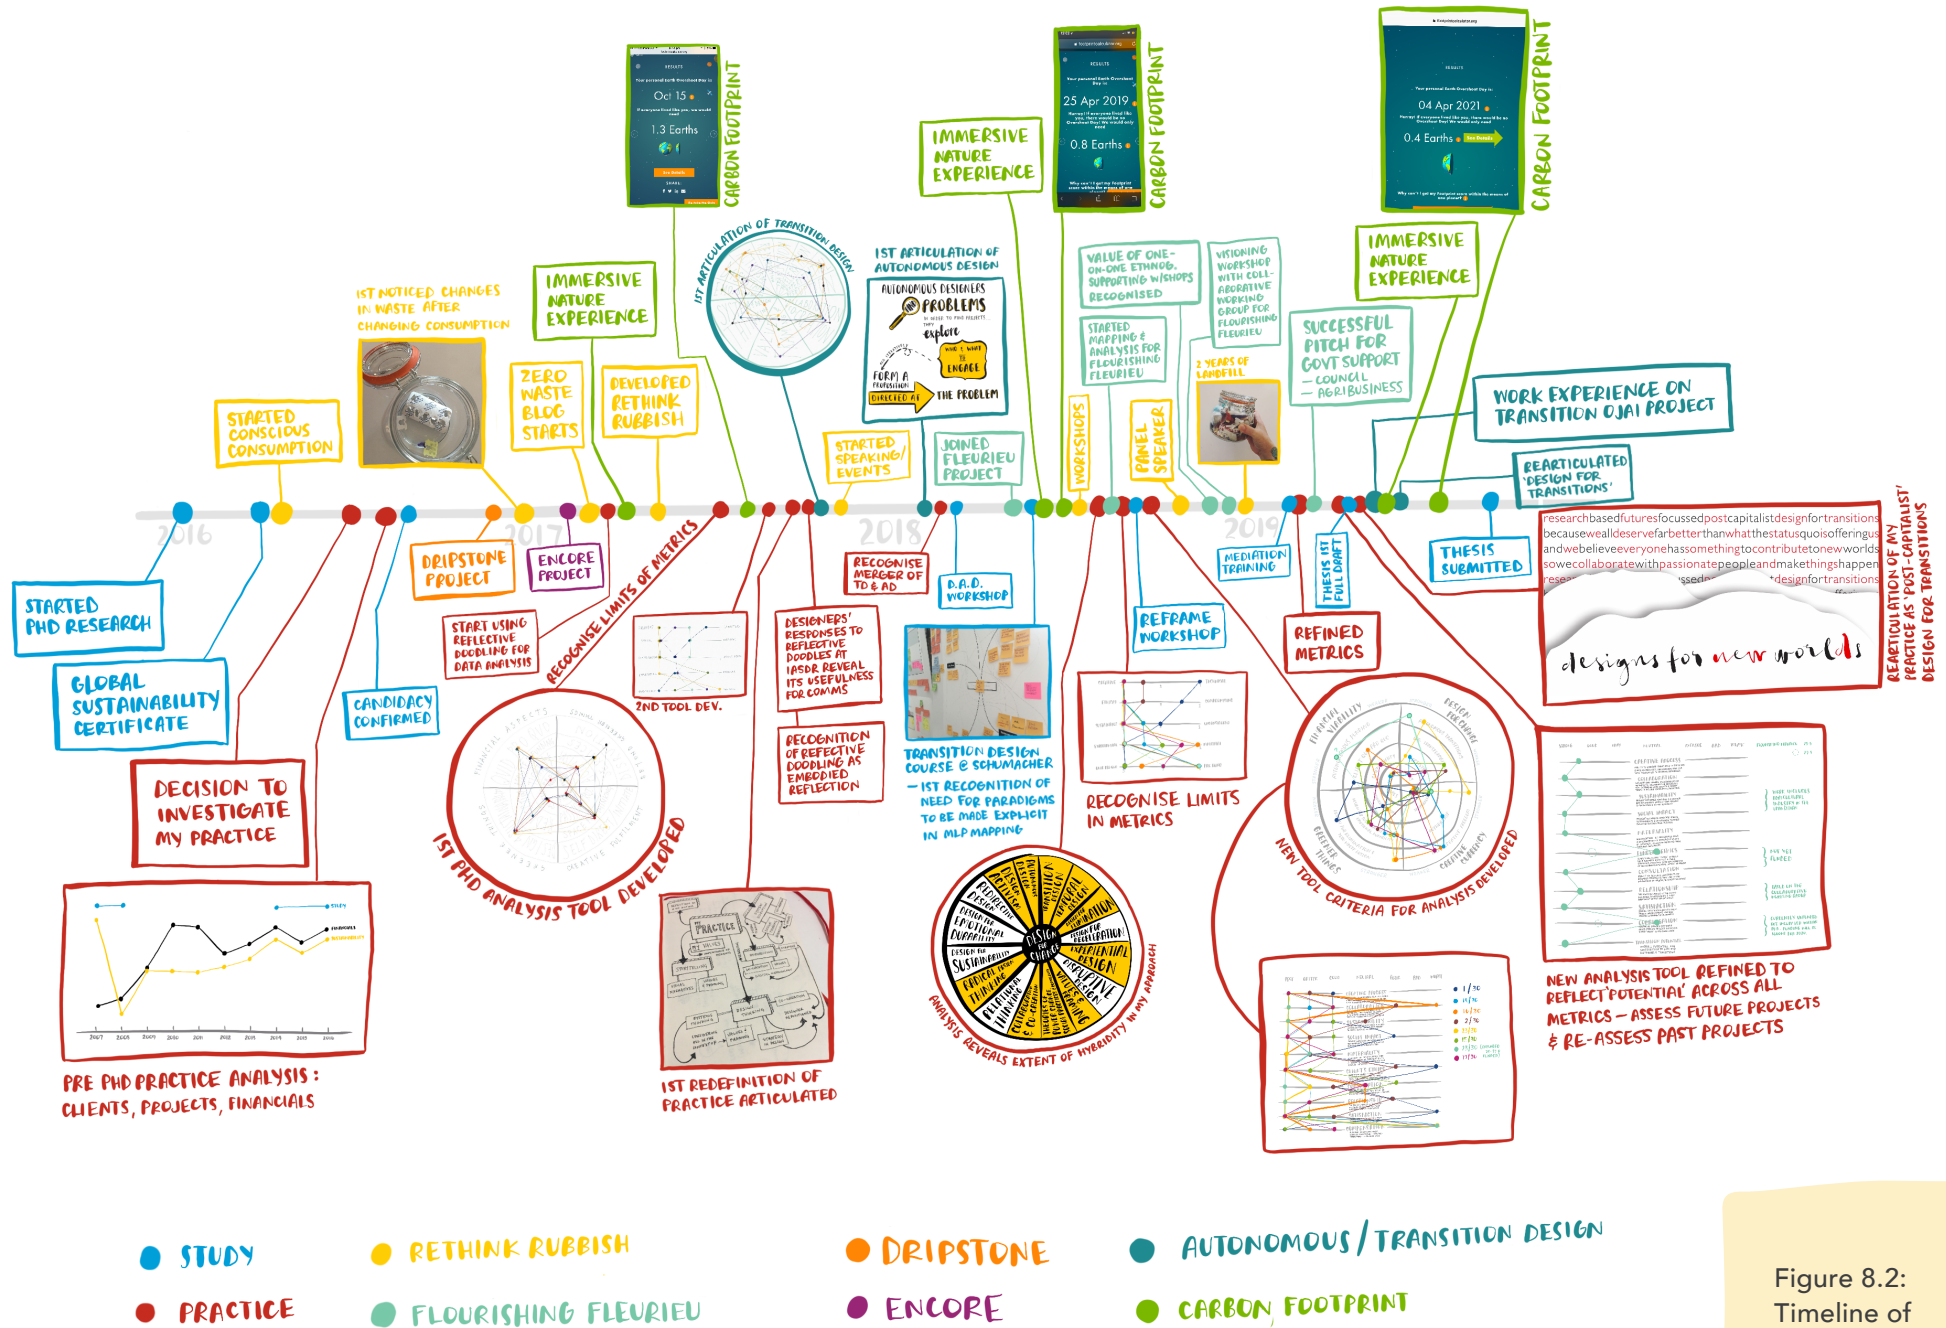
CARBON FOOTPRINT

RESULTS
Your personal Earth Overshoot Day is
Oct 15
1.3 Earths

CARBON FOOTPRINT

RESULTS
25 Apr 2019
0.8 Earths

CARBON FOOTPRINT

RESULTS
04 Apr 2021
0.4 Earths

IMMERSIVE NATURE EXPERIENCE

IMMERSIVE NATURE EXPERIENCE

IMMERSIVE NATURE EXPERIENCE

1ST ARTICULATION OF TRANSITION DESIGN

1ST ARTICULATION OF AUTONOMOUS DESIGN

AUTONOMOUS DESIGNERS PROBLEMS explore FORM A PROPOSITION DIRECTED AT THE PROBLEM ENGAGE

VALUE OF ONE-ON-ONE ETHNOG. SUPPORTING W/SHOPS RECOGNISED

VISIONING WORKSHOP WITH COLLABORATIVE WORKING GROUP FOR FLOURISHING FLEURIEU

1ST NOTICED CHANGES IN WASTE AFTER CHANGING CONSUMPTION

STARTED MAPPING & ANALYSIS FOR FLOURISHING FLEURIEU

SUCCESSFUL PITCH FOR GOVT SUPPORT – COUNCIL – AGRIBUSINESS

2 YEARS OF LANDFILL

ZERO WASTE BLOG STARTS

DEVELOPED RETHINK RUBBISH

STARTED CONSCIOUS CONSUMPTION

STARTED SPEAKING/ EVENTS

JOINED FLEURIEU PROJECT

WORKSHOPS

PANEL SPEAKER

WORK EXPERIENCE ON TRANSITION OJAI PROJECT

REARTICULATED 'DESIGN FOR TRANSITIONS'

2016 2017 2018 2019

STARTED PHD RESEARCH

DRIPSTONE PROJECT

ENCORE PROJECT

RECOGNISE MERGER OF TD & AD

MEDIATION TRAINING

THESIS 1ST FULL DRAFT

THESIS SUBMITTED

research based futures focussed postcapitalist design for transitions because we all deserve far better than what the status quo is offering us and we believe everyone has something to contribute to new worlds so we collaborate with passionate people and make things happen

designs for new worlds

REARTICULATION OF MY PRACTICE AS 'POST-CAPITALIST' DESIGN FOR TRANSITIONS

GLOBAL SUSTAINABILITY CERTIFICATE

CANDIDACY CONFIRMED

START USING REFLECTIVE DOODLING FOR DATA ANALYSIS

RECOGNISE LIMITS OF METRICS

2ND TOOL DEV.

DESIGNERS' RESPONSES TO REFLECTIVE DOODLES AT IASDR REVEAL ITS USEFULNESS FOR COMMS

RECOGNITION OF REFLECTIVE DOODLING AS EMBODIED REFLECTION

D.A.D. WORKSHOP

REFRAME WORKSHOP

REFINED METRICS

DECISION TO INVESTIGATE MY PRACTICE

1ST PHD ANALYSIS TOOL DEVELOPED

TRANSITION DESIGN COURSE @ SCHUMACHER – 1ST RECOGNITION OF NEED FOR PARADIGMS TO BE MADE EXPLICIT IN MLP MAPPING

RECOGNISE LIMITS IN METRICS

NEW TOOL CRITERIA FOR ANALYSIS DEVELOPED

NEW ANALYSIS TOOL REFINED TO REFLECT 'POTENTIAL' ACROSS ALL METRICS – ASSESS FUTURE PROJECTS & RE-ASSESS PAST PROJECTS

PRE PHD PRACTICE ANALYSIS: CLIENTS, PROJECTS, FINANCIALS

1ST REDEFINITION OF PRACTICE ARTICULATED

MY PRACTICE

DESIGN FOR CHANGE

ANALYSIS REVEALS EXTENT OF HYBRIDITY IN MY APPROACH

STUDY
PRACTICE
RETHINK RUBBISH
FLOURISHING FLEURIEU
DRIPSTONE
ENCORE
AUTONOMOUS / TRANSITION DESIGN
CARBON FOOTPRINT

Figure 8.2: Timeline of